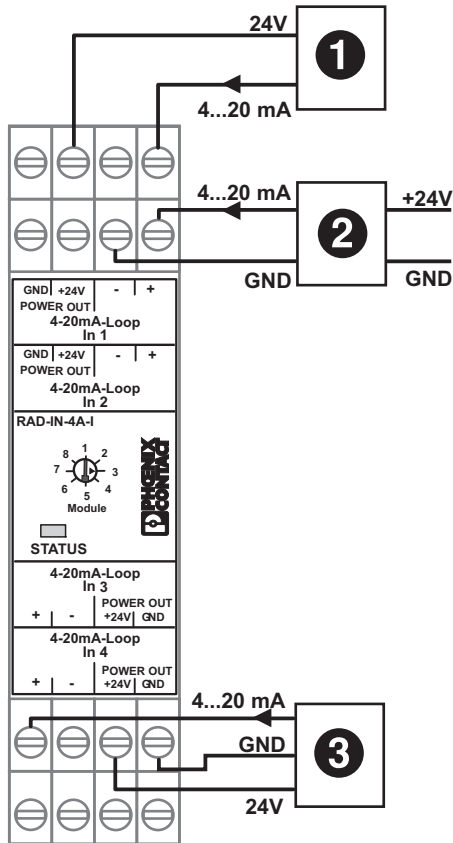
24V

1

4...20 mA

4...20 mA

+24V

2

GND

GND

GND +24V - +
POWER OUT
4-20mA-Loop
In 1

GND +24V - +
POWER OUT
4-20mA-Loop
In 2

RAD-IN-4A-I

1 2 3 4 5 6 7 8
Module

PHOENIX CONTACT

STATUS

4-20mA-Loop
In 3
+ - POWER OUT
+24V GND

4-20mA-Loop
In 4
+ - POWER OUT
+24V GND

4...20 mA

GND

3

24V